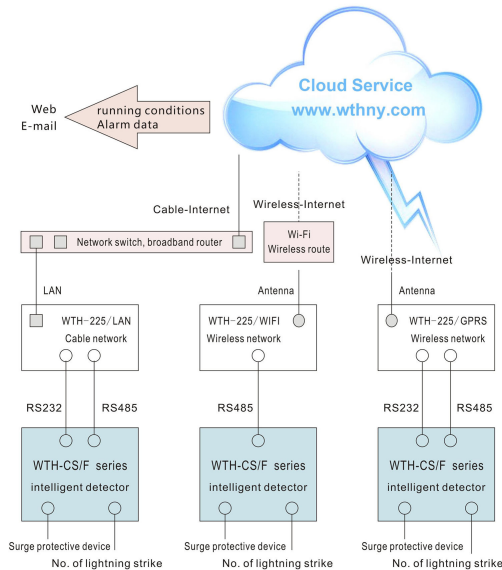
Cloud Service
www.wthny.com

Web
E-mail

running conditions
Alarm data

Cable-Internet

Wireless-Internet

Network switch, broadband router

Wi-Fi
Wireless route

Wireless-Internet

LAN

Antenna

Antenna

WTH-225/LAN
Cable network

WTH-225/WIFI
Wireless network

WTH-225/GPRS
Wireless network

RS232

RS485

RS485

RS232

RS485

WTH-CS/F series
intelligent detector

WTH-CS/F series
intelligent detector

WTH-CS/F series
intelligent detector

Surge protective device
No. of lightning strike

Surge protective device
No. of lightning strike

Surge protective device
No. of lightning strike